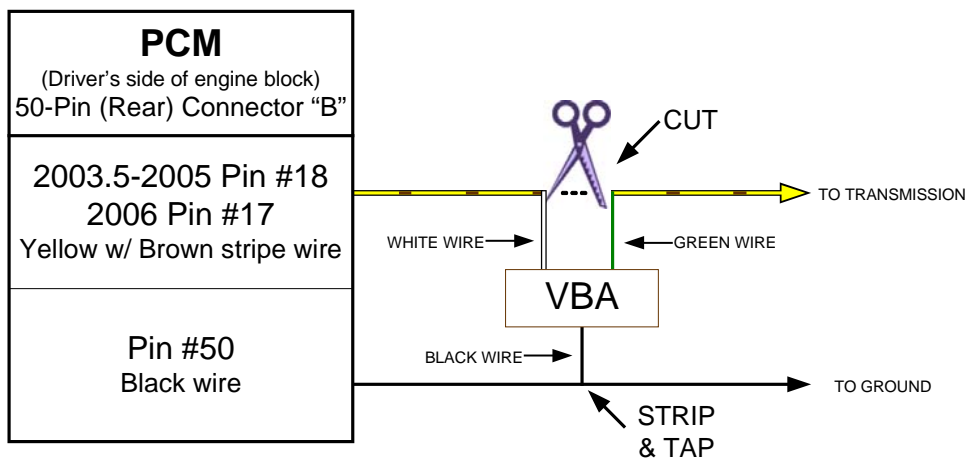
PCM
(Driver's side of engine block)
50-Pin (Rear) Connector "B"

2003.5-2005 Pin #18
2006 Pin #17
Yellow w/ Brown stripe wire

Pin #50
Black wire

CUT

TO TRANSMISSION

WHITE WIRE

GREEN WIRE

VBA

BLACK WIRE

TO GROUND

STRIP
& TAP